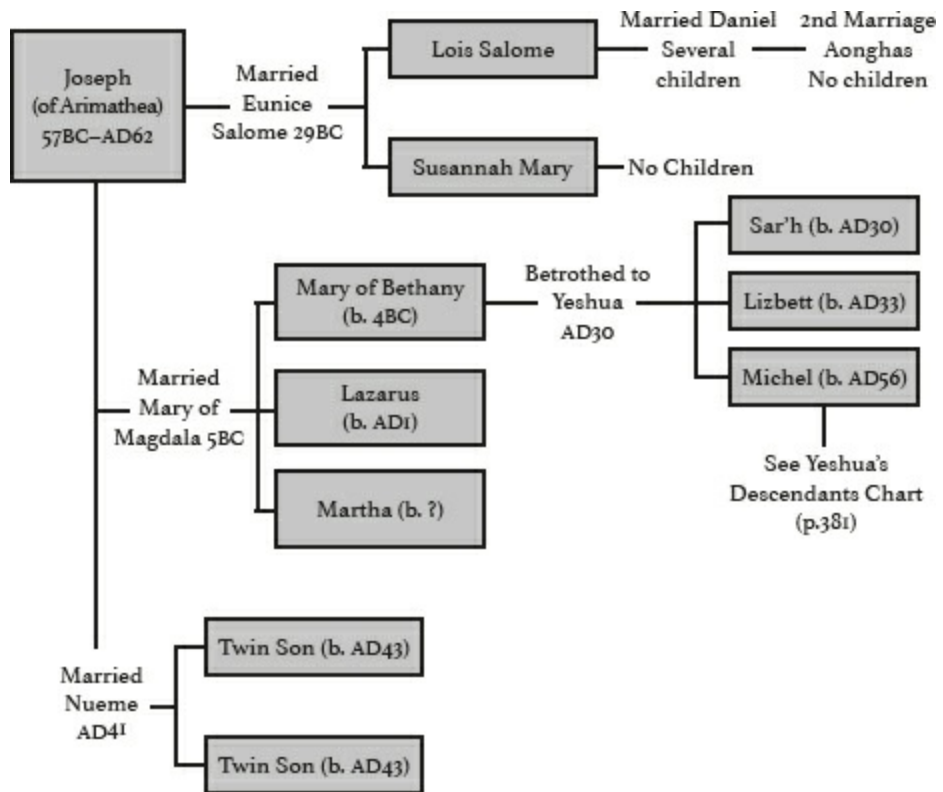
Joseph (of Arimathea) 57BC–AD62

Married Eunice Salome 29BC

Lois Salome

Married Daniel Several children

2nd Marriage Aonghas No children

Susannah Mary

No Children

Married Mary of Magdala 5BC

Mary of Bethany (b. 4BC)

Betrothed to Yeshua AD30

Sar'h (b. AD30)

Lizbett (b. AD33)

Michel (b. AD56)

See Yeshua's Descendants Chart (p.381)

Lazarus (b. AD1)

Martha (b. ?)

Married Nueme AD41

Twin Son (b. AD43)

Twin Son (b. AD43)